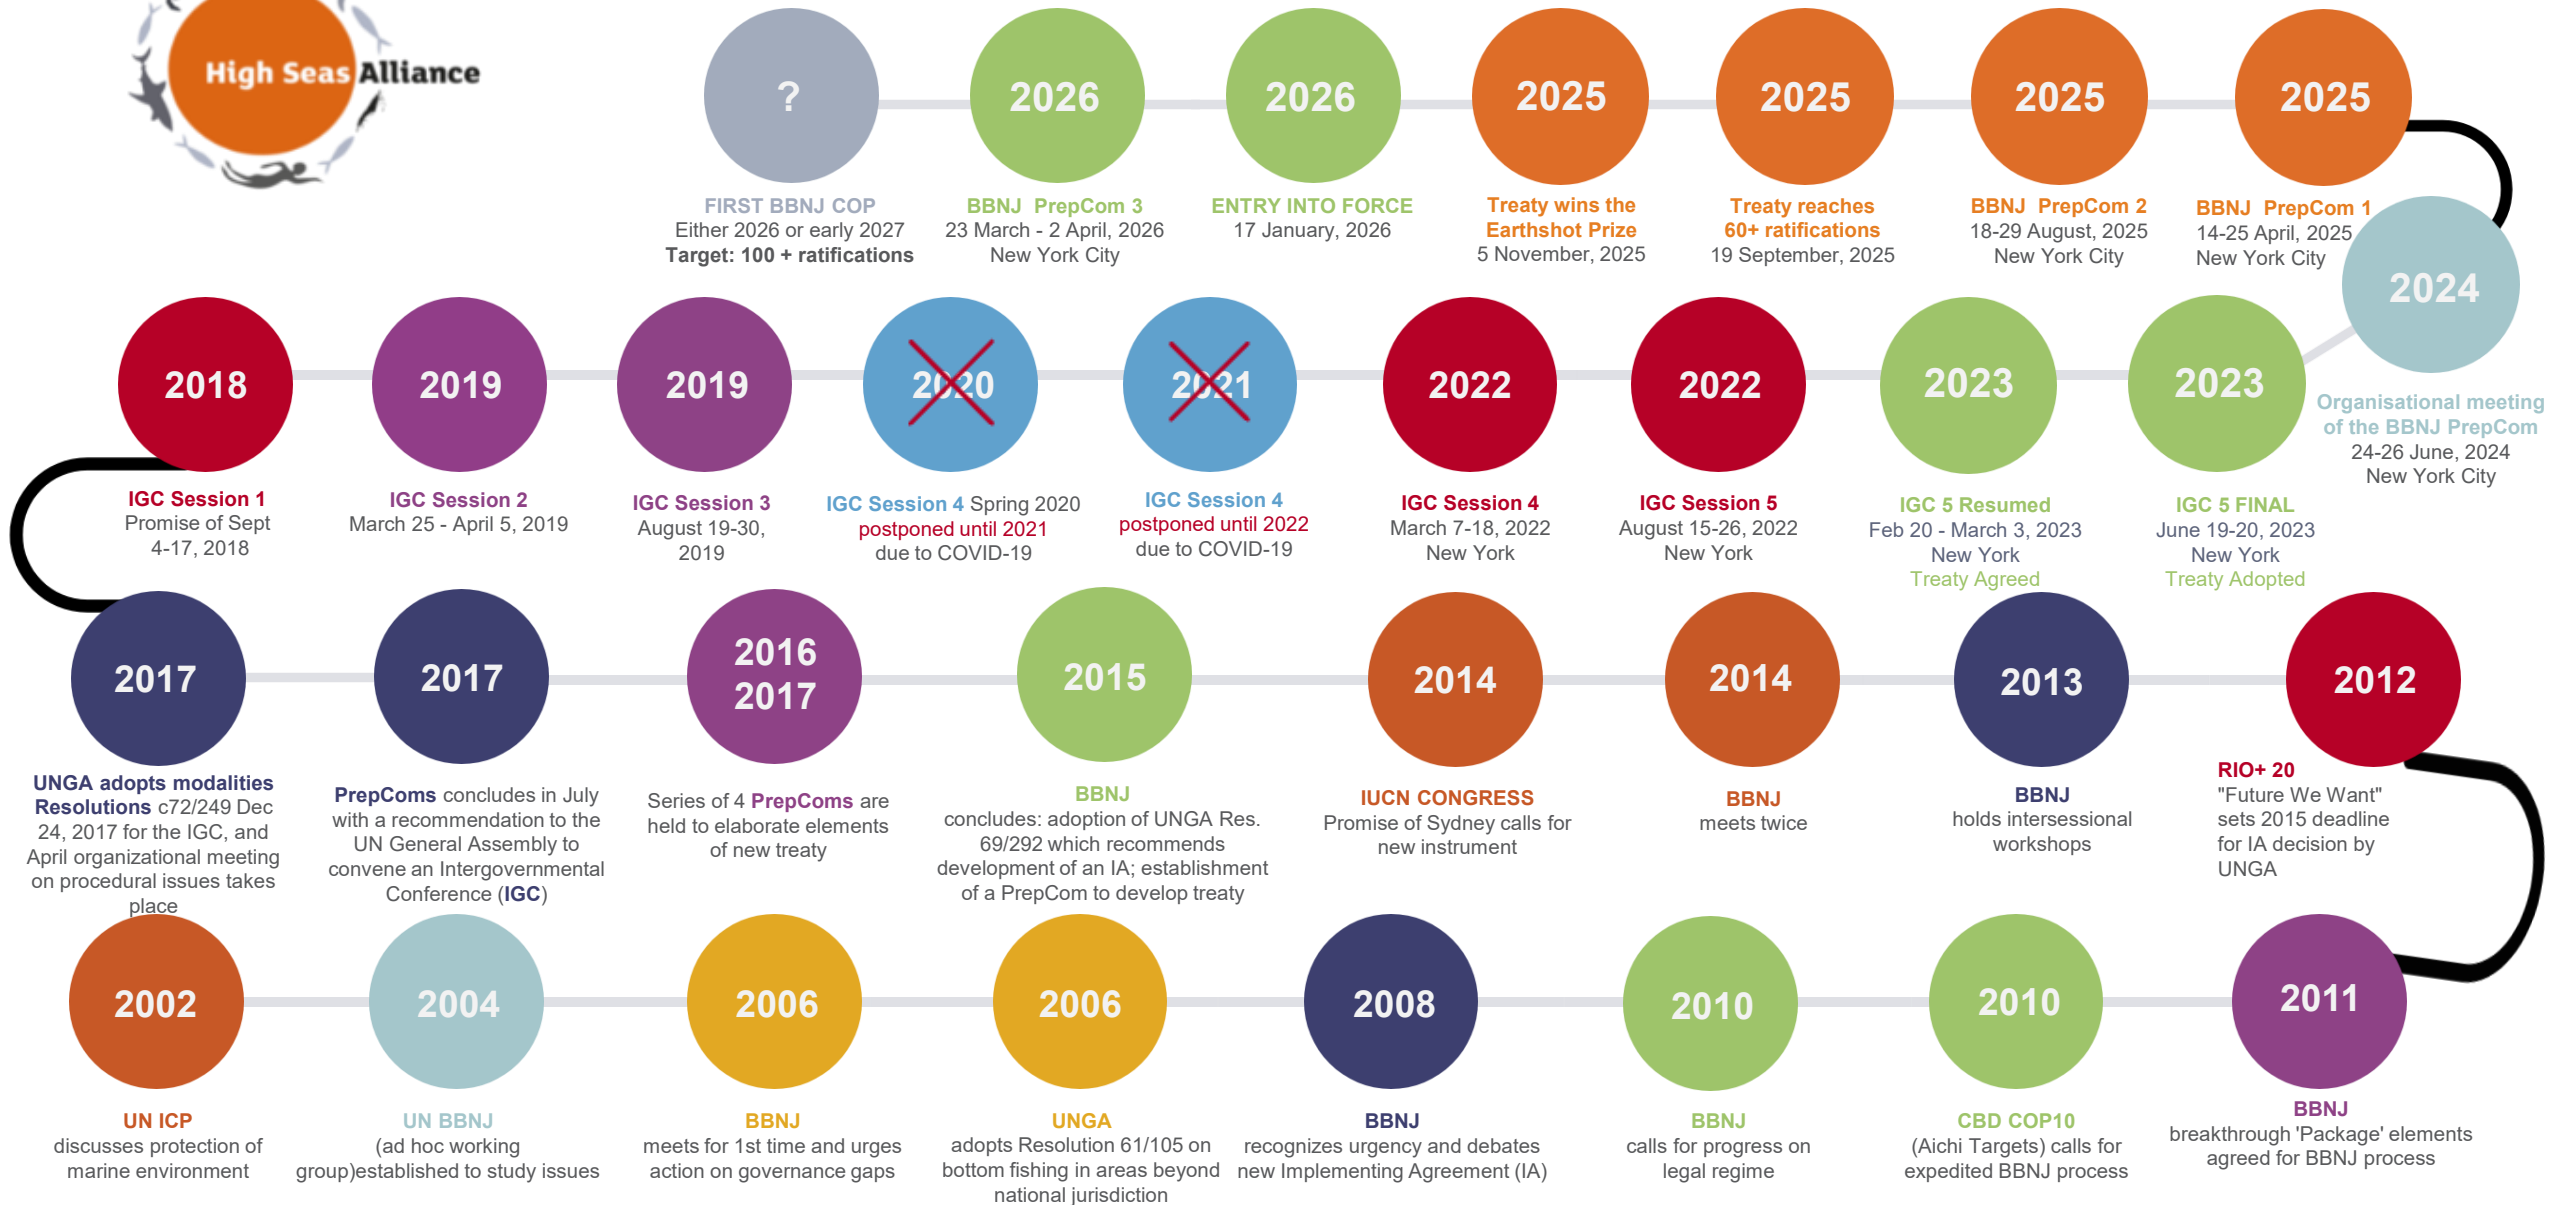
High Seas Alliance

?
FIRST BBNJ COP
Either 2026 or early 2027
Target: 100 + ratifications

2026
BBNJ PrepCom 3
23 March - 2 April, 2026
New York City

2026
ENTRY INTO FORCE
17 January, 2026

2025
Treaty wins the Earthshot Prize
5 November, 2025

2025
Treaty reaches 60+ ratifications
19 September, 2025

2025
BBNJ PrepCom 2
18-29 August, 2025
New York City

2025
BBNJ PrepCom 1
14-25 April, 2025
New York City

2024
Organisational meeting of the BBNJ PrepCom
24-26 June, 2024
New York City

2018
IGC Session 1
Promise of Sept 4-17, 2018

2019
IGC Session 2
March 25 - April 5, 2019

2019
IGC Session 3
August 19-30, 2019

2020
IGC Session 4 Spring 2020
postponed until 2021
due to COVID-19

2021
IGC Session 4
postponed until 2022
due to COVID-19

2022
IGC Session 4
March 7-18, 2022
New York

2022
IGC Session 5
August 15-26, 2022
New York

2023
IGC 5 Resumed
Feb 20 - March 3, 2023
New York
Treaty Agreed

2023
IGC 5 FINAL
June 19-20, 2023
New York
Treaty Adopted

2017
UNGA adopts modalities Resolutions c72/249 Dec 24, 2017 for the IGC, and April organizational meeting on procedural issues takes place

2017
PrepComs concludes in July with a recommendation to the UN General Assembly to convene an Intergovernmental Conference (IGC)

2016 2017
Series of 4 PrepComs are held to elaborate elements of new treaty

2015
BBNJ
concludes: adoption of UNGA Res. 69/292 which recommends development of an IA; establishment of a PrepCom to develop treaty

2014
IUCN CONGRESS
Promise of Sydney calls for new instrument

2014
BBNJ
meets twice

2013
BBNJ
holds intersessional workshops

2012
RIO+ 20
"Future We Want" sets 2015 deadline for IA decision by UNGA

2002
UN ICP
discusses protection of marine environment

2004
UN BBNJ
(ad hoc working group)established to study issues

2006
BBNJ
meets for 1st time and urges action on governance gaps

2006
UNGA
adopts Resolution 61/105 on bottom fishing in areas beyond national jurisdiction

2008
BBNJ
recognizes urgency and debates new Implementing Agreement (IA)

2010
BBNJ
calls for progress on legal regime

2010
CBD COP10
(Aichi Targets) calls for expedited BBNJ process

2011
BBNJ
breakthrough 'Package' elements agreed for BBNJ process